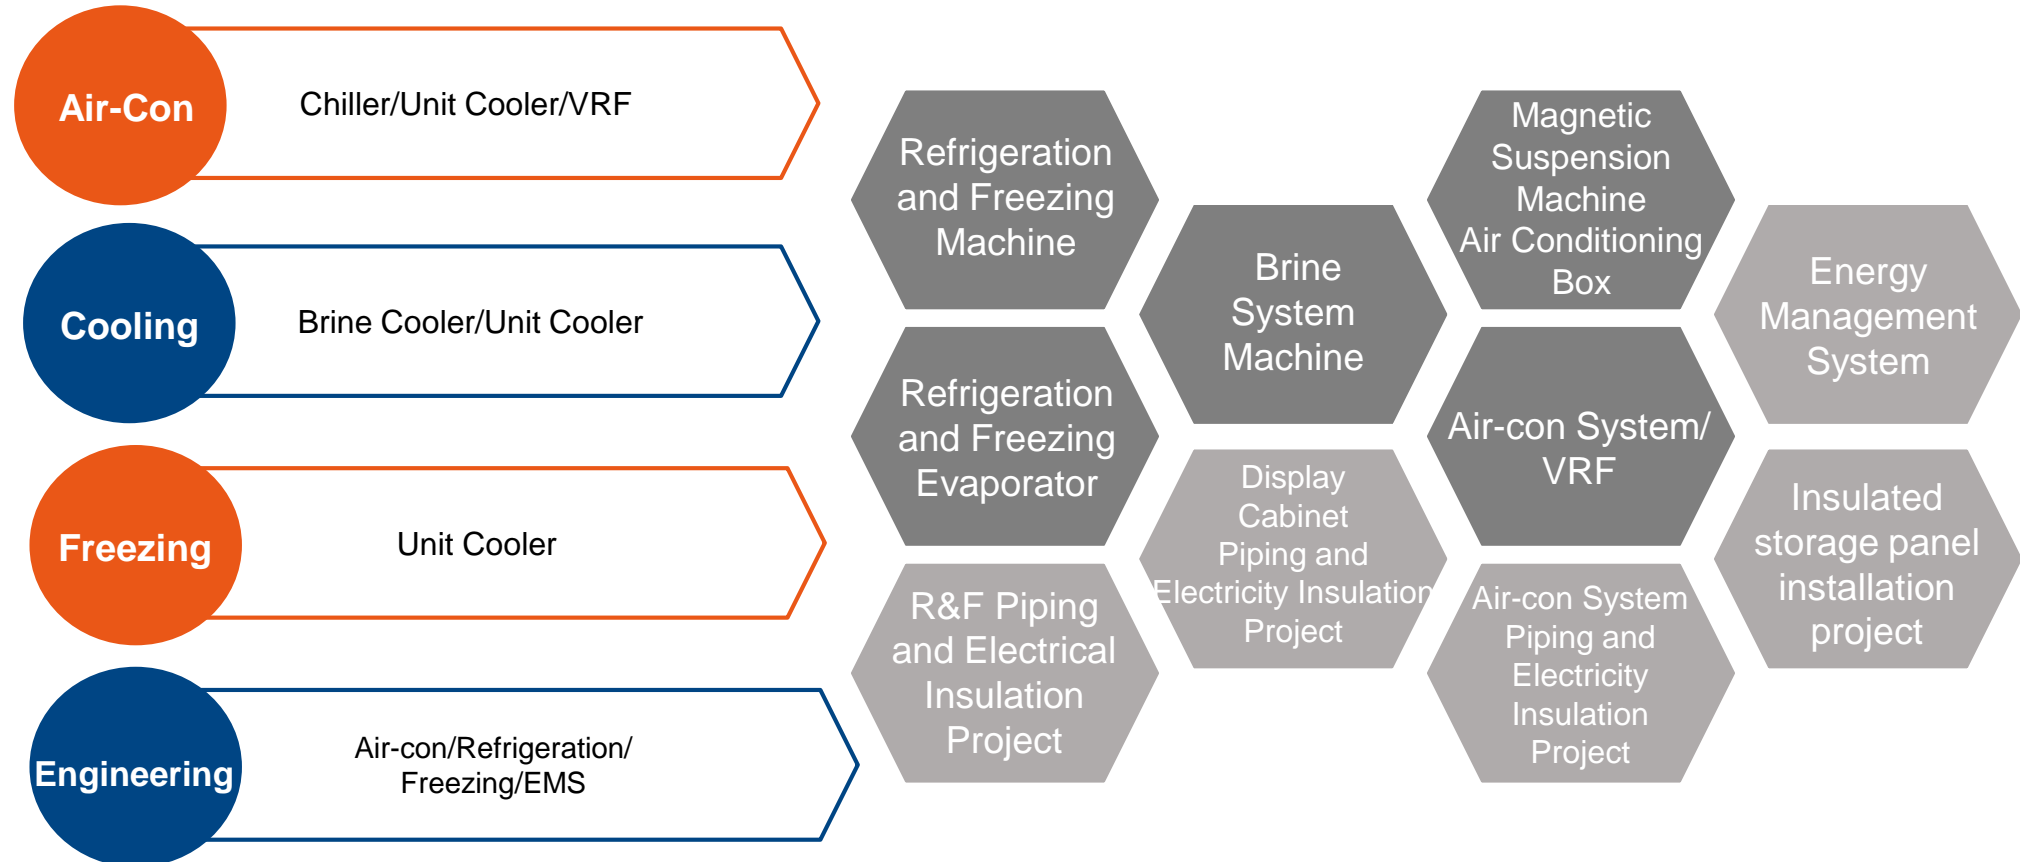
Air-Con

Chiller/Unit Cooler/VRF

Cooling

Brine Cooler/Unit Cooler

Freezing

Unit Cooler

Engineering

Air-con/Refrigeration/ Freezing/EMS

Refrigeration and Freezing Machine

Refrigeration and Freezing Evaporator

R&F Piping and Electrical Insulation Project

Brine System Machine

Display Cabinet Piping and Electricity Insulation Project

Magnetic Suspension Machine Air Conditioning Box

Air-con System/ VRF

Air-con System Piping and Electricity Insulation Project

Energy Management System

Insulated storage panel installation project